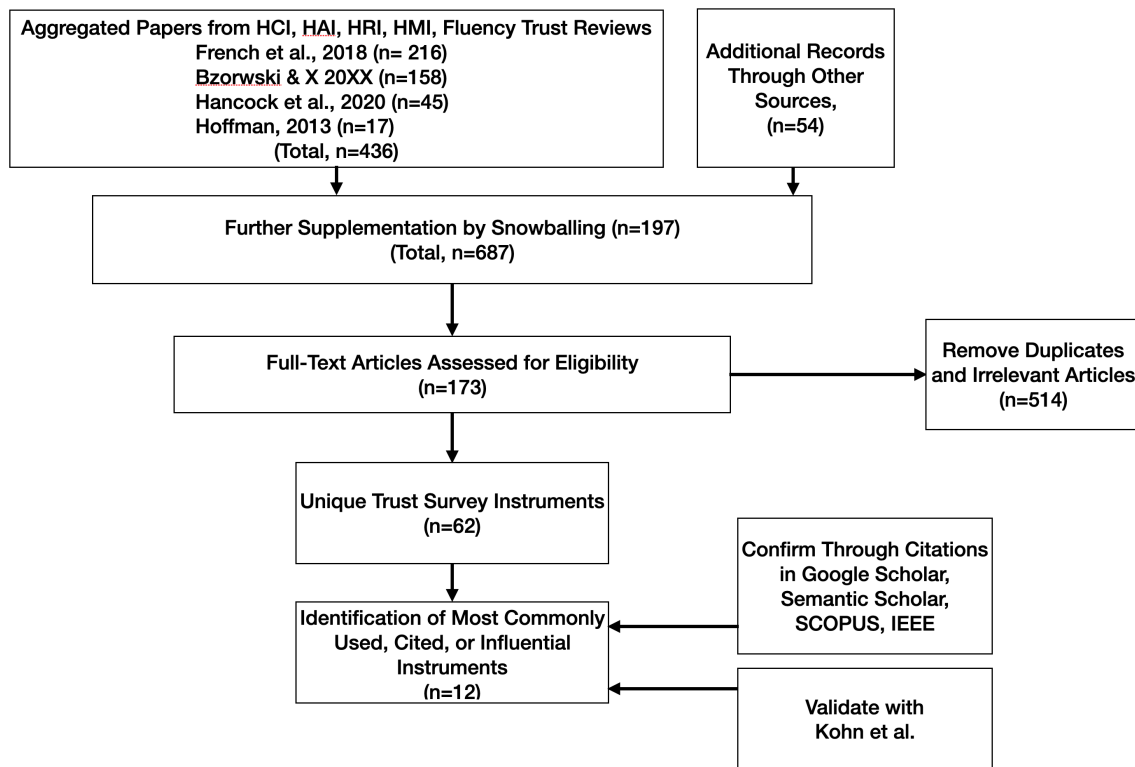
Aggregated Papers from HCI, HAI, HRI, HMI, Fluency Trust Reviews
French et al., 2018 (n= 216)
Bzorwski & X 20XX (n=158)
Hancock et al., 2020 (n=45)
Hoffman, 2013 (n=17)
(Total, n=436)

Additional Records Through Other Sources,
(n=54)

Further Supplementation by Snowballing (n=197)
(Total, n=687)

Full-Text Articles Assessed for Eligibility
(n=173)

Remove Duplicates and Irrelevant Articles
(n=514)

Unique Trust Survey Instruments
(n=62)

Confirm Through Citations in Google Scholar, Semantic Scholar, SCOPUS, IEEE

Identification of Most Commonly Used, Cited, or Influential Instruments
(n=12)

Validate with Kohn et al.